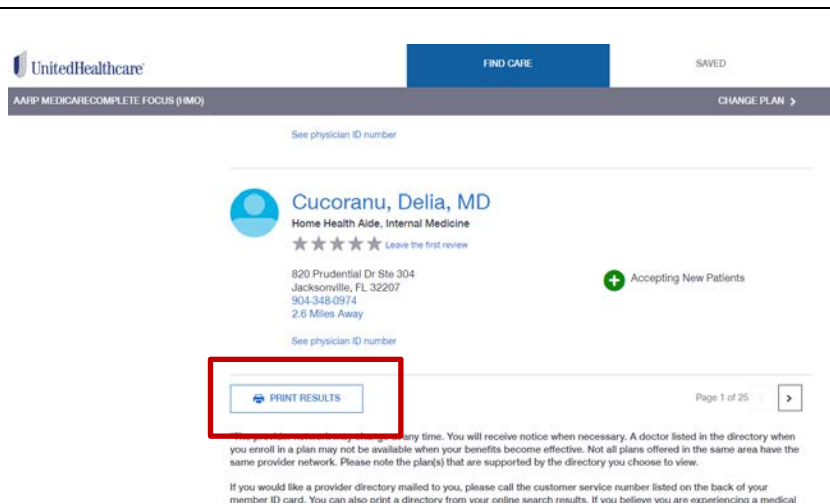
UnitedHealthcare

FIND CARE

SAVED

AARP MEDICARECOMPLETE FOCUS (HMO)

CHANGE PLAN >

See physician ID number

Cucoranu, Delia, MD

Home Health Aide, Internal Medicine

Leave the first review

820 Prudential Dr Ste 304
Jacksonville, FL 32207
904-348-0974
2.6 Miles Away

Accepting New Patients

See physician ID number

PRINT RESULTS

Page 1 of 25 >

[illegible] any time. You will receive notice when necessary. A doctor listed in the directory when you enroll in a plan may not be available when your benefits become effective. Not all plans offered in the same area have the same provider network. Please note the plan(s) that are supported by the directory you choose to view.

If you would like a provider directory mailed to you, please call the customer service number listed on the back of your member ID card. You can also print a directory from your online search results. If you believe you are experiencing a medical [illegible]